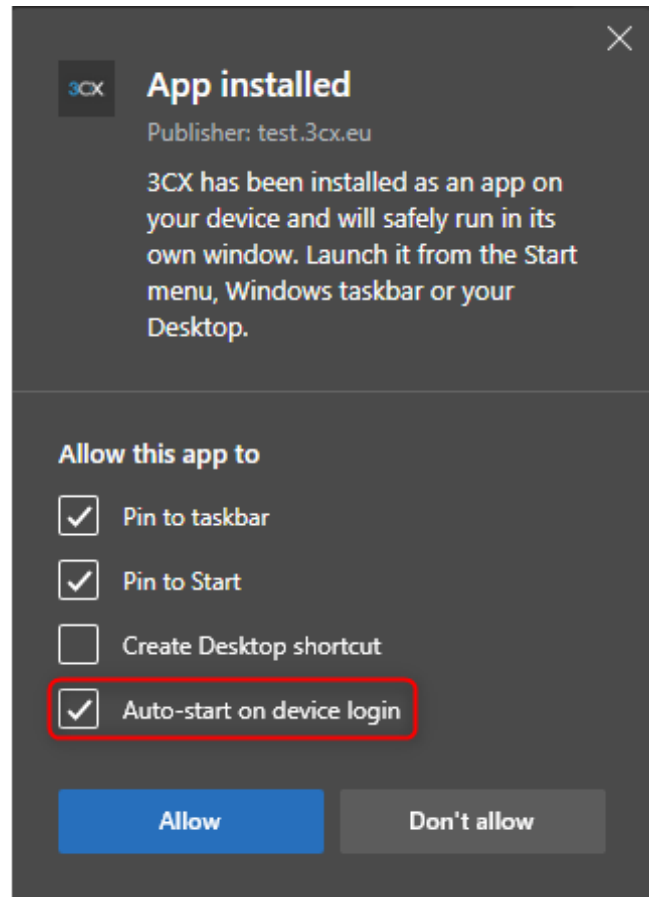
3CX

App installed

Publisher: test.3cx.eu

3CX has been installed as an app on your device and will safely run in its own window. Launch it from the Start menu, Windows taskbar or your Desktop.

Allow this app to

Pin to taskbar

Pin to Start

Create Desktop shortcut

Auto-start on device login

Allow

Don't allow